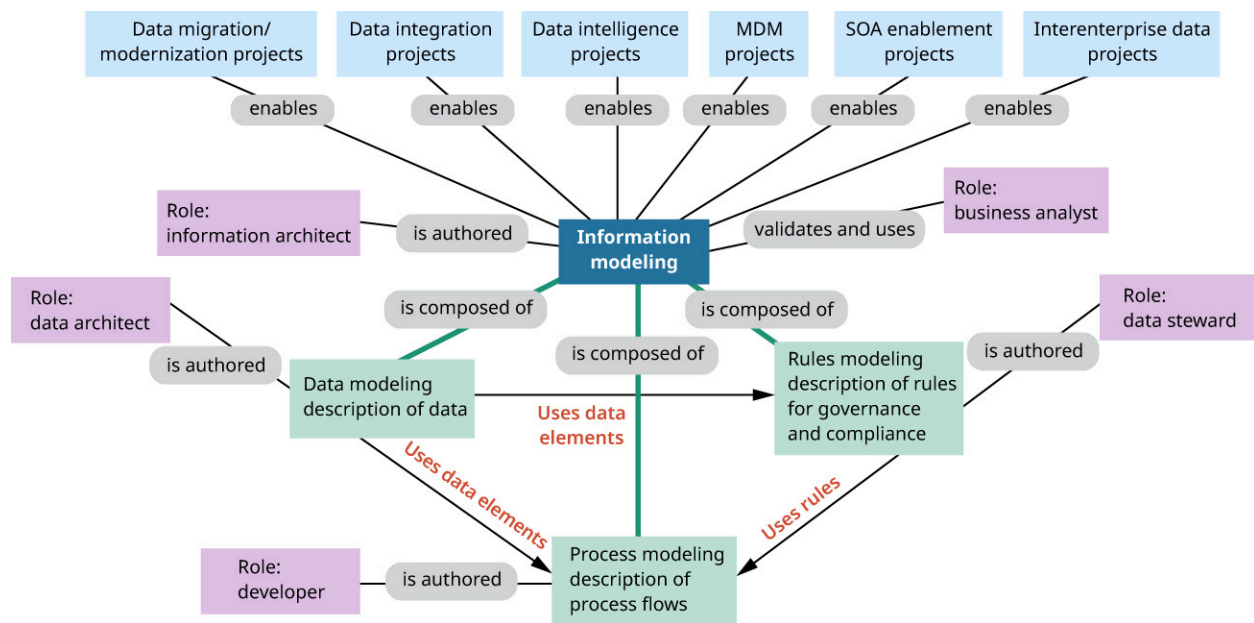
Data migration/ modernization projects

Data integration projects

Data intelligence projects

MDM projects

SOA enablement projects

Interenterprise data projects

enables

enables

enables

enables

enables

enables

Role: information architect

is authored

Information modeling

validates and uses

Role: business analyst

Role: data architect

is composed of

is composed of

is composed of

Role: data steward

is authored

is authored

Data modeling description of data

Uses data elements

Rules modeling description of rules for governance and compliance

Uses data elements

Uses rules

Role: developer

is authored

Process modeling description of process flows